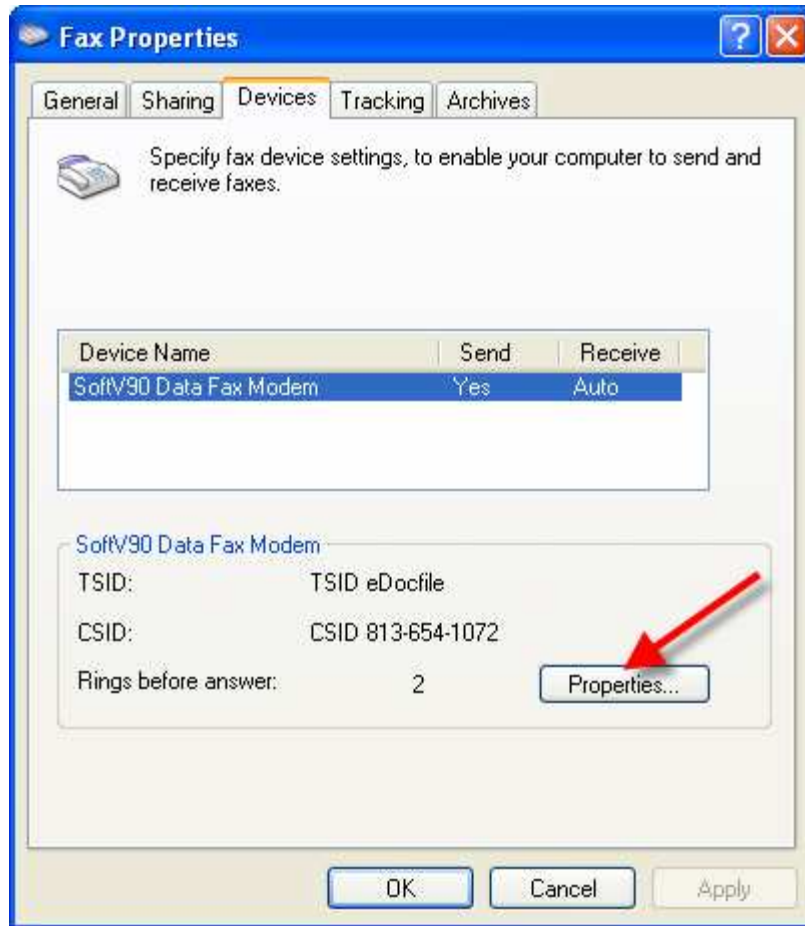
Fax Properties

?

General | Sharing | Devices | Tracking | Archives

Specify fax device settings, to enable your computer to send and receive faxes.

| Device Name | Send | Receive |
|---|---|---|
| SoftV90 Data Fax Modem | Yes | Auto |

SoftV90 Data Fax Modem

TSID: TSID eDocfile

CSID: CSID 813-654-1072

Rings before answer: 2

Properties...

OK

Cancel

Apply